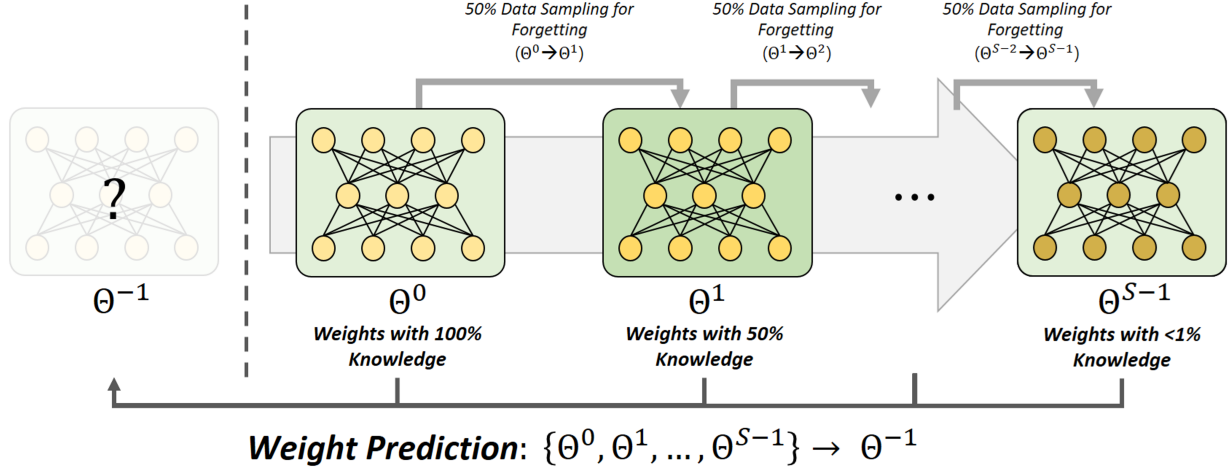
50% Data Sampling for Forgetting
$(\Theta^0 \rightarrow \Theta^1)$

50% Data Sampling for Forgetting
$(\Theta^1 \rightarrow \Theta^2)$

50% Data Sampling for Forgetting
$(\Theta^{S-2} \rightarrow \Theta^{S-1})$

?

$\Theta^{-1}$

$\Theta^0$
Weights with 100% Knowledge

$\Theta^1$
Weights with 50% Knowledge

...

$\Theta^{S-1}$
Weights with <1% Knowledge

Weight Prediction: $\{\Theta^0, \Theta^1, \ldots, \Theta^{S-1}\} \rightarrow \Theta^{-1}$